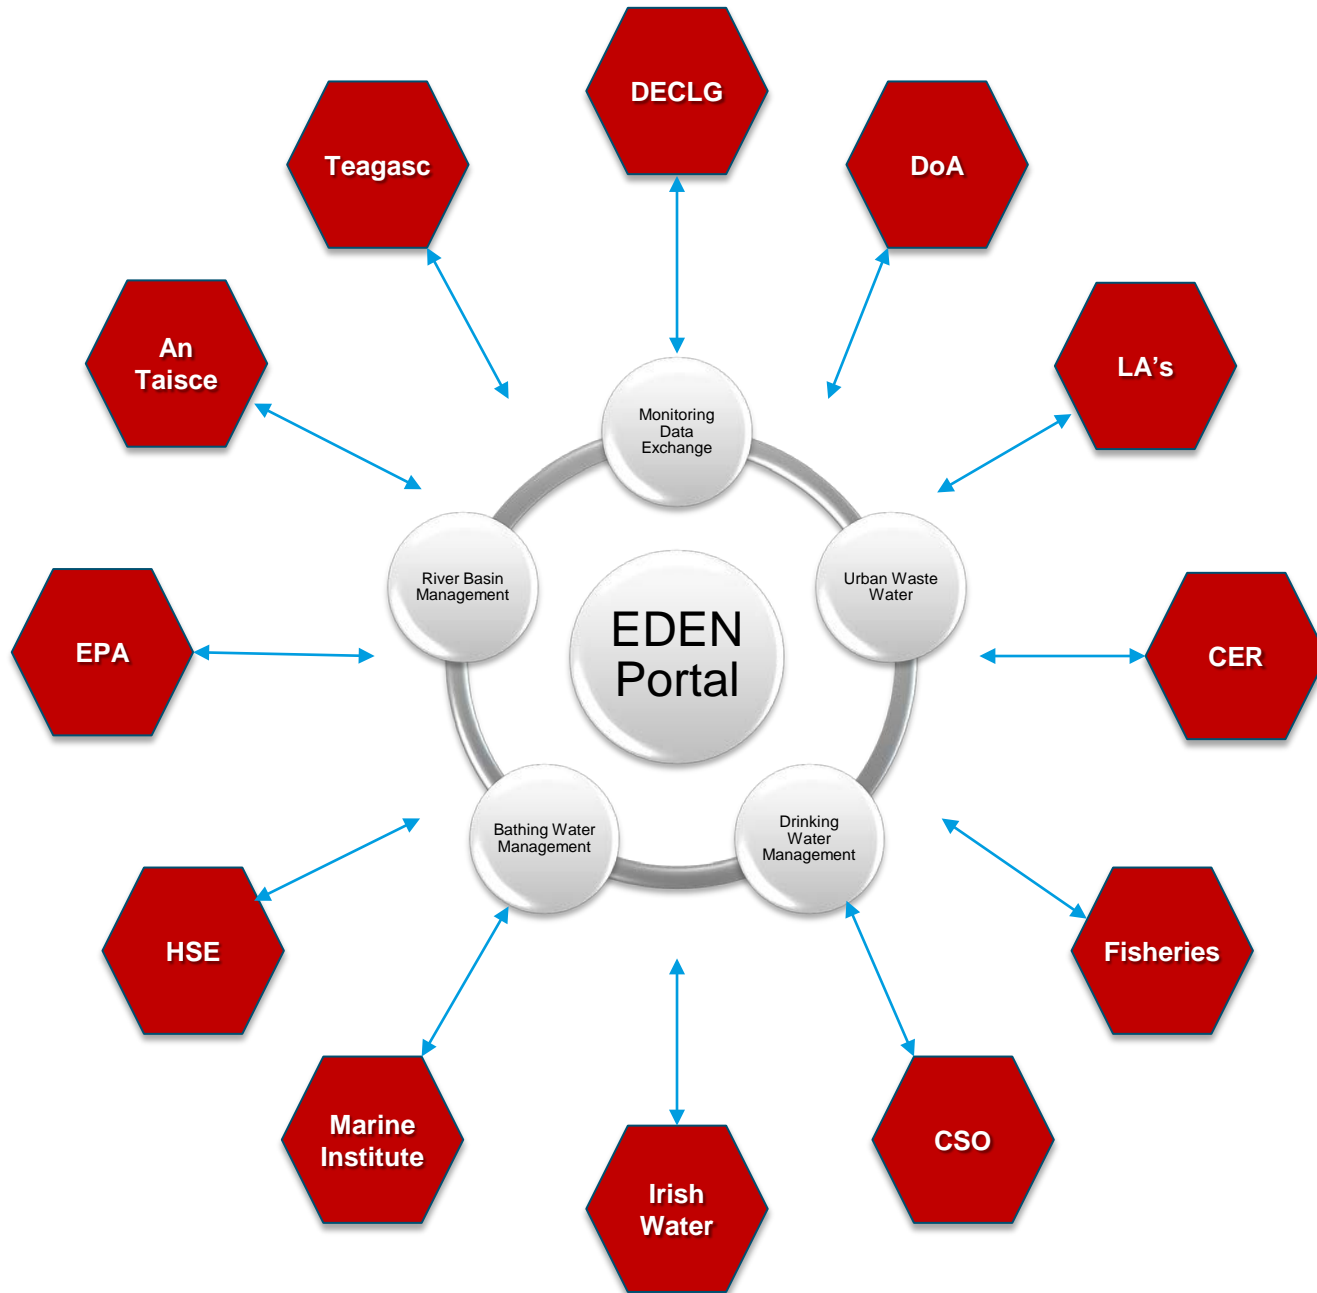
DECLG

Teagasc

DoA

An Taisce

LA’s

Monitoring Data Exchange

River Basin Management

Urban Waste Water

EDEN Portal

EPA

CER

Bathing Water Management

Drinking Water Management

HSE

Fisheries

Marine Institute

Irish Water

CSO